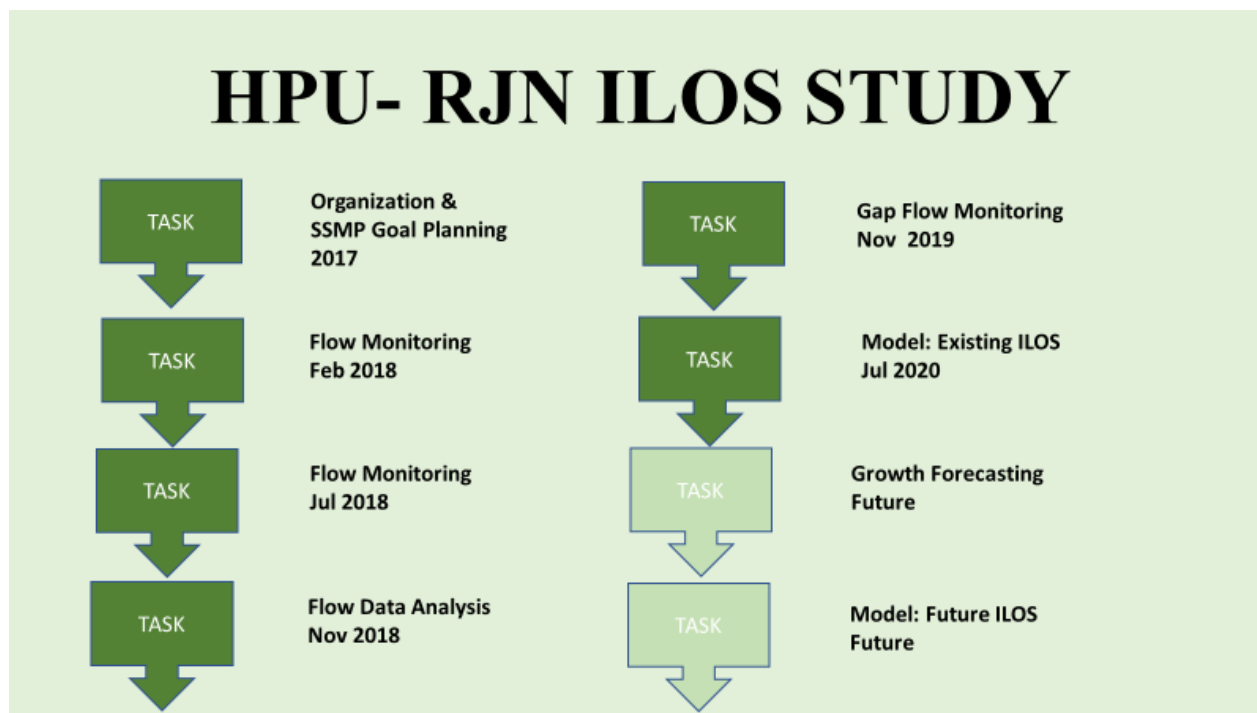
HPU- RJN ILOS STUDY

TASK

Organization & SSMP Goal Planning 2017

TASK

Flow Monitoring Feb 2018

TASK

Flow Monitoring Jul 2018

TASK

Flow Data Analysis Nov 2018

TASK

Gap Flow Monitoring Nov 2019

TASK

Model: Existing ILOS Jul 2020

TASK

Growth Forecasting Future

TASK

Model: Future ILOS Future